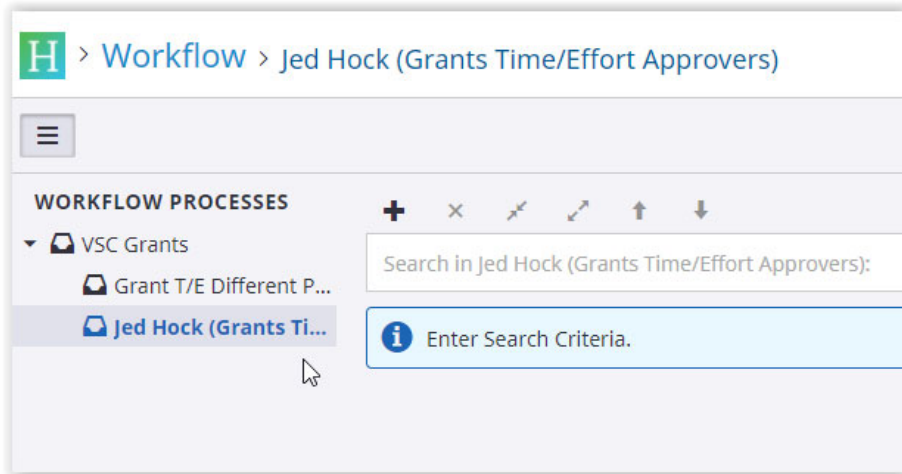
H > Workflow > Jed Hock (Grants Time/Effort Approvers)

WORKFLOW PROCESSES

VSC Grants

Grant T/E Different P...

Jed Hock (Grants Ti...

Search in Jed Hock (Grants Time/Effort Approvers):

Enter Search Criteria.